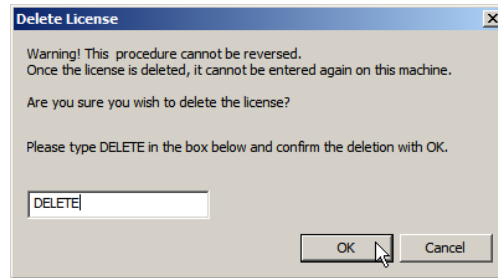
Delete License

×

Warning! This procedure cannot be reversed.
Once the license is deleted, it cannot be entered again on this machine.

Are you sure you wish to delete the license?

Please type DELETE in the box below and confirm the deletion with OK.

DELETE

OK

Cancel